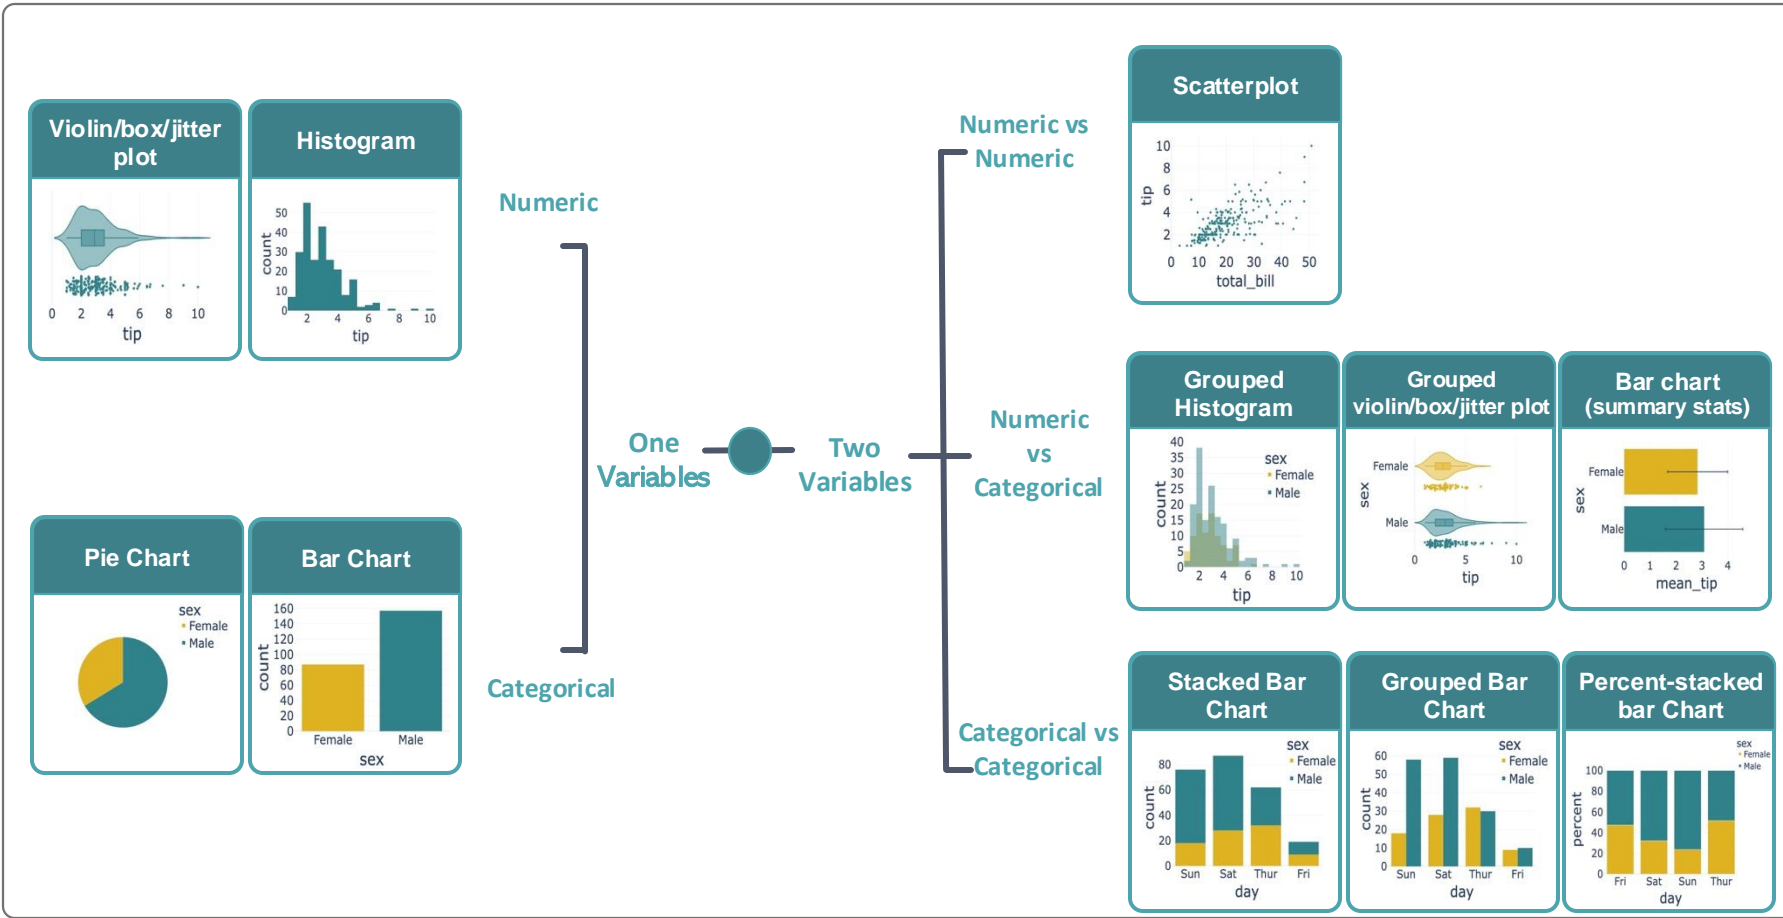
Violin/box/jitter plot

0 2 4 6 8 10
tip

Histogram

count
50
40
30
20
10
0
2 4 6 8 10
tip

Numeric

Pie Chart

sex
Female
Male

Bar Chart

count
160
140
120
100
80
60
40
20
0
Female Male
sex

Categorical

One Variables

Two Variables

Numeric vs Numeric

Scatterplot

tip
10
8
6
4
2
0 10 20 30 40 50
total_bill

Numeric vs Categorical

Grouped Histogram

count
40
35
30
25
20
15
10
5
0
sex
Female
Male
2 4 6 8 10
tip

Grouped violin/box/jitter plot

sex
Female
Male
0 5 10
tip

Bar chart (summary stats)

sex
Female
Male
0 1 2 3 4
mean_tip

Categorical vs Categorical

Stacked Bar Chart

count
80
60
40
20
0
sex
Female
Male
Sun Sat Thur Fri
day

Grouped Bar Chart

count
60
50
40
30
20
10
0
sex
Female
Male
Sun Sat Thur Fri
day

Percent-stacked bar Chart

percent
100
80
60
40
20
0
sex
Female
Male
Fri Sat Sun Thur
day